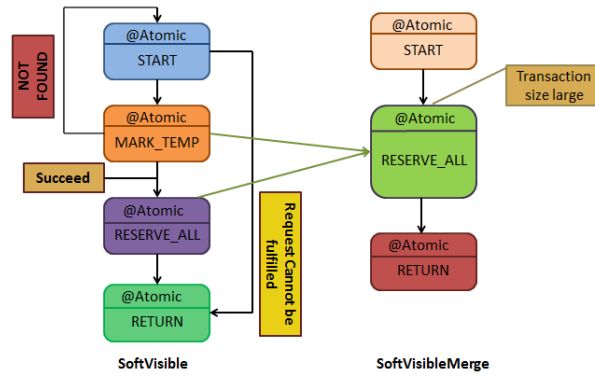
@Atomic
START

NOT FOUND

@Atomic
MARK_TEMP

Succeed

@Atomic
RESERVE_ALL

@Atomic
RETURN

Request Cannot be fulfilled

SoftVisible

@Atomic
START

Transaction size large

@Atomic
RESERVE_ALL

@Atomic
RETURN

SoftVisibleMerge